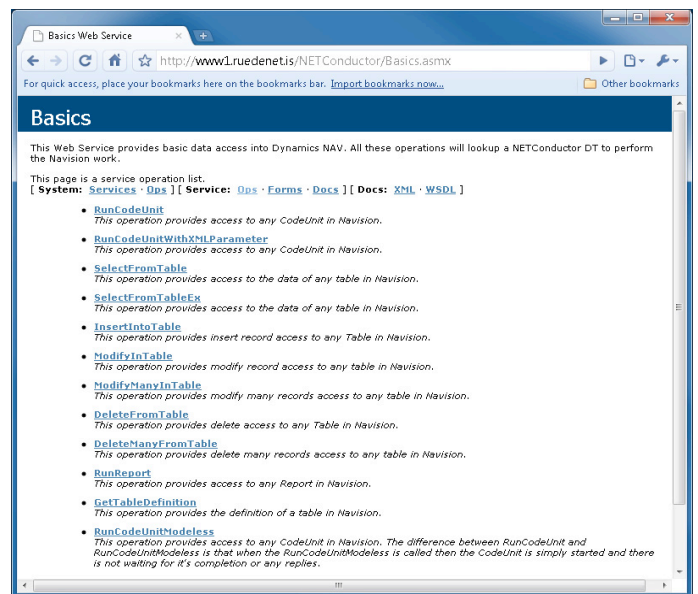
Basics Web Service

http://www1.ruedenet.is/NETConductor/Basics.asmx

For quick access, place your bookmarks here on the bookmarks bar. Import bookmarks now...

Other bookmarks

Basics

This Web Service provides basic data access into Dynamics NAV. All these operations will lookup a NETConductor DT to perform the Navision work.

This page is a service operation list.
[ System: Services · Ops ] [ Service: Ops · Forms · Docs ] [ Docs: XML · WSDL ]

- RunCodeUnit
This operation provides access to any CodeUnit in Navision.
- RunCodeUnitWithXMLParameter
This operation provides access to any CodeUnit in Navision.
- SelectFromTable
This operation provides access to the data of any table in Navision.
- SelectFromTableEx
This operation provides access to the data of any table in Navision.
- InsertIntoTable
This operation provides insert record access to any Table in Navision.
- ModifyInTable
This operation provides modify record access to any table in Navision.
- ModifyManyInTable
This operation provides modify many records access to any table in Navision.
- DeleteFromTable
This operation provides delete access to any Table in Navision.
- DeleteManyFromTable
This operation provides delete many records access to any table in Navision.
- RunReport
This operation provides access to any Report in Navision.
- GetTableDefinition
This operation provides the definition of a table in Navision.
- RunCodeUnitModeless
This operation provides access to any CodeUnit in Navision. The difference between RunCodeUnit and RunCodeUnitModeless is that when the RunCodeUnitModeless is called then the CodeUnit is simply started and there is not waiting for it's completion or any replies.